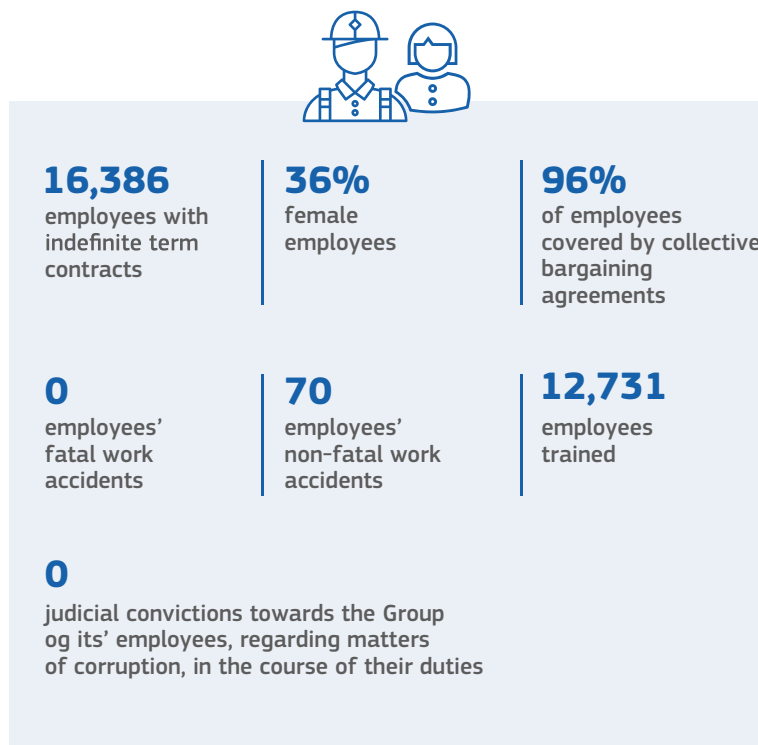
**16,386**
employees with indefinite term contracts

**36%**
female employees

**96%**
of employees covered by collective bargaining agreements

**0**
employees' fatal work accidents

**70**
employees' non-fatal work accidents

**12,731**
employees trained

**0**
judicial convictions towards the Group og its' employees, regarding matters of corruption, in the course of their duties